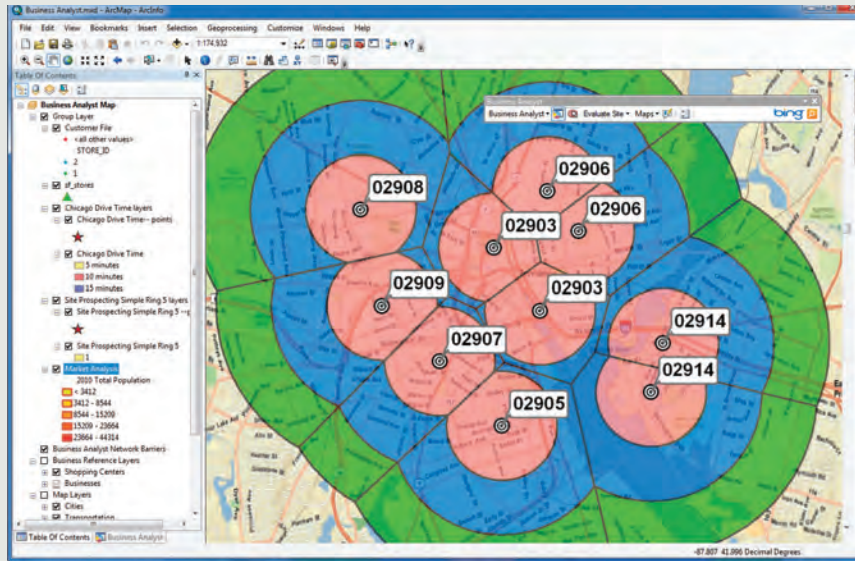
Business Analyst.mxd - ArcMap - ArcInfo

File Edit View Bookmarks Insert Selection Geoprocessing Customize Windows Help

1:174,932

Table Of Contents

Business Analyst Map
Group Layer
Customer File
<all other values>
STORE_ID
2
1
sf_stores
Chicago Drive Time layers
Chicago Drive Time-- points
Chicago Drive Time
5 minutes
10 minutes
15 minutes
Site Prospecting Simple Ring 5 layers
Site Prospecting Simple Ring 5 -- p
Site Prospecting Simple Ring 5
1
Market Analysis
2010 Total Population
< 3412
3412 - 8544
8544 - 15209
15209 - 23664
23664 - 44314
Business Analyst Network Barriers
Business Reference Layers
Shopping Centers
Businesses
Map Layers
Cities
Transportation

Table Of Contents | Business Analyst

Business Analyst
Business Analyst ▾ Evaluate Site ▾ Maps ▾
bing

02908
02906
02903
02906
02909
02903
02907
02914
02914
02905

-87.807 41.896 Decimal Degrees